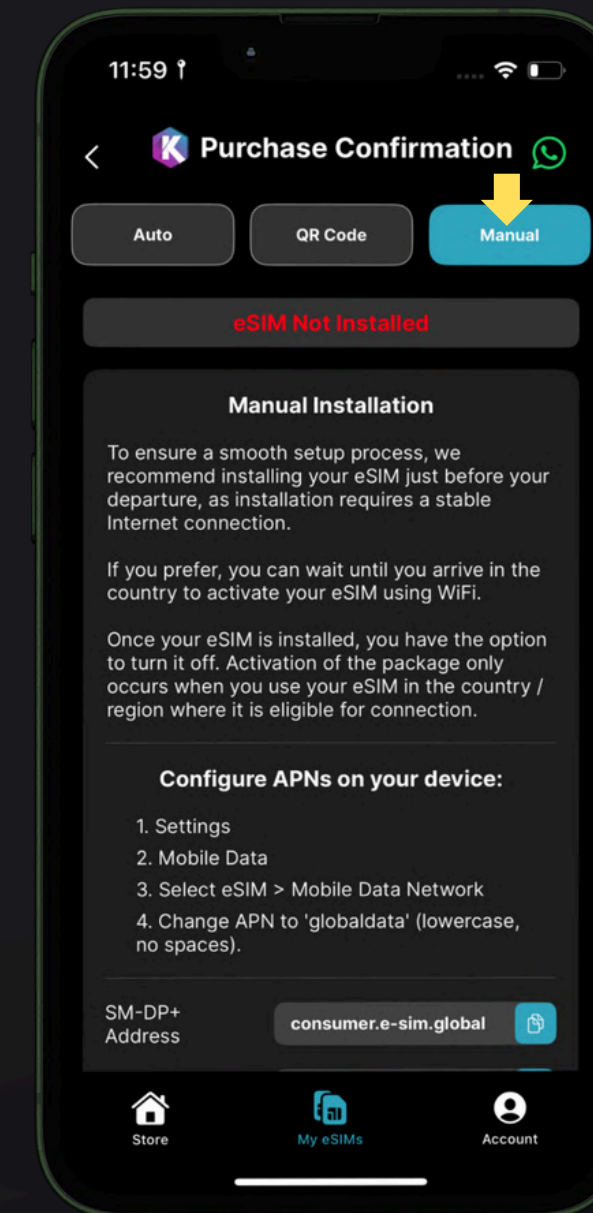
11:59

Purchase Confirmation

Auto
QR Code
Manual

eSIM Not Installed

Manual Installation

To ensure a smooth setup process, we recommend installing your eSIM just before your departure, as installation requires a stable Internet connection.

If you prefer, you can wait until you arrive in the country to activate your eSIM using WiFi.

Once your eSIM is installed, you have the option to turn it off. Activation of the package only occurs when you use your eSIM in the country / region where it is eligible for connection.

Configure APNs on your device:

1. Settings
2. Mobile Data
3. Select eSIM > Mobile Data Network
4. Change APN to 'globaldata' (lowercase, no spaces).

SM-DP+ Address
consumer.e-sim.global

Store
My eSIMs
Account